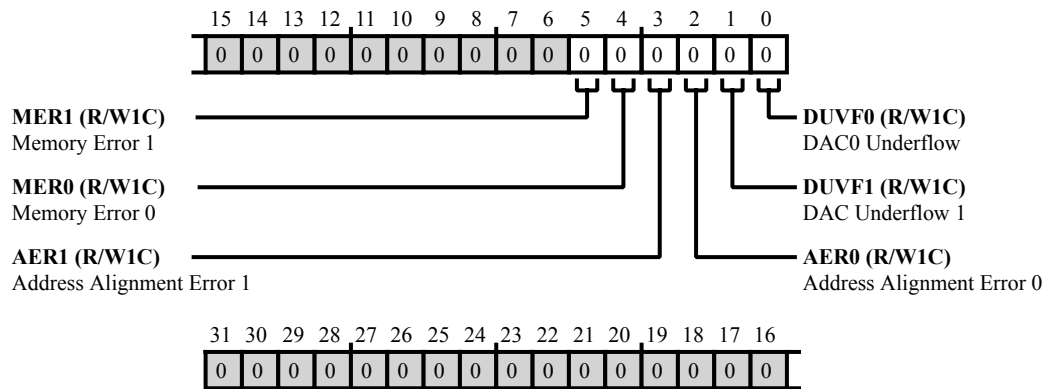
15 14 13 12 11 10 9 8 7 6 5 4 3 2 1 0

| 0 | 0 | 0 | 0 | 0 | 0 | 0 | 0 | 0 | 0 | 0 | 0 | 0 | 0 | 0 | 0 |
|---|---|---|---|---|---|---|---|---|---|---|---|---|---|---|---|

**MER1 (R/W1C)**
Memory Error 1

**MER0 (R/W1C)**
Memory Error 0

**AER1 (R/W1C)**
Address Alignment Error 1

**DUVF0 (R/W1C)**
DAC0 Underflow

**DUVF1 (R/W1C)**
DAC Underflow 1

**AER0 (R/W1C)**
Address Alignment Error 0

31 30 29 28 27 26 25 24 23 22 21 20 19 18 17 16

| 0 | 0 | 0 | 0 | 0 | 0 | 0 | 0 | 0 | 0 | 0 | 0 | 0 | 0 | 0 | 0 |
|---|---|---|---|---|---|---|---|---|---|---|---|---|---|---|---|